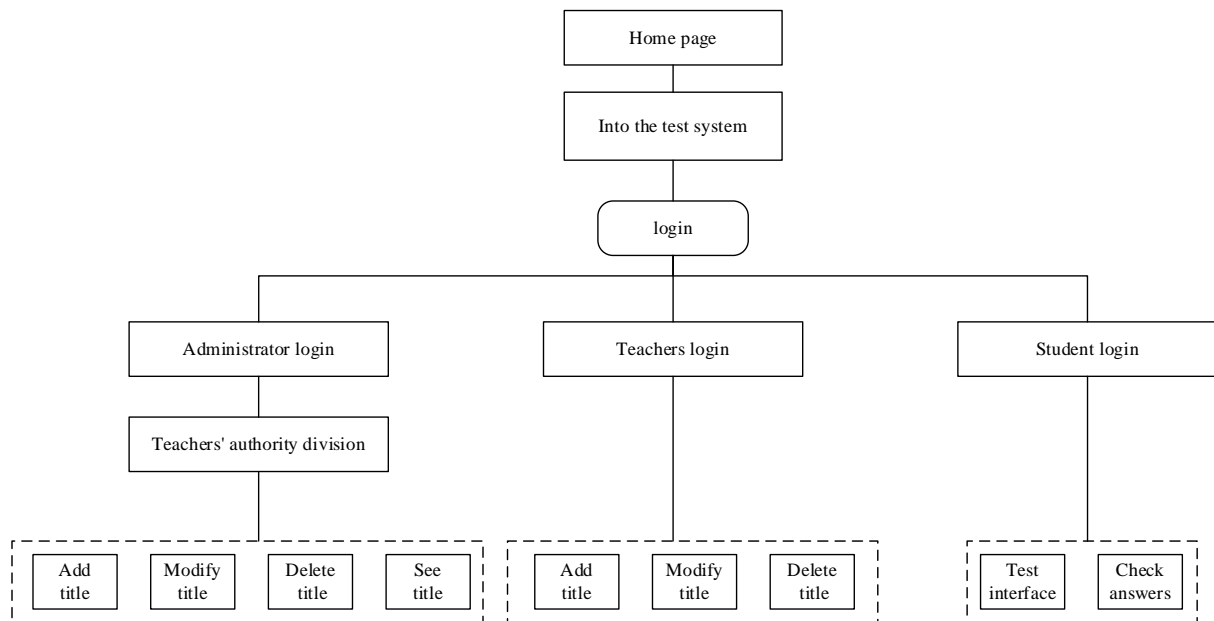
Home page

Into the test system

login

Administrator login

Teachers login

Student login

Teachers' authority division

Add title

Modify title

Delete title

See title

Add title

Modify title

Delete title

Test interface

Check answers